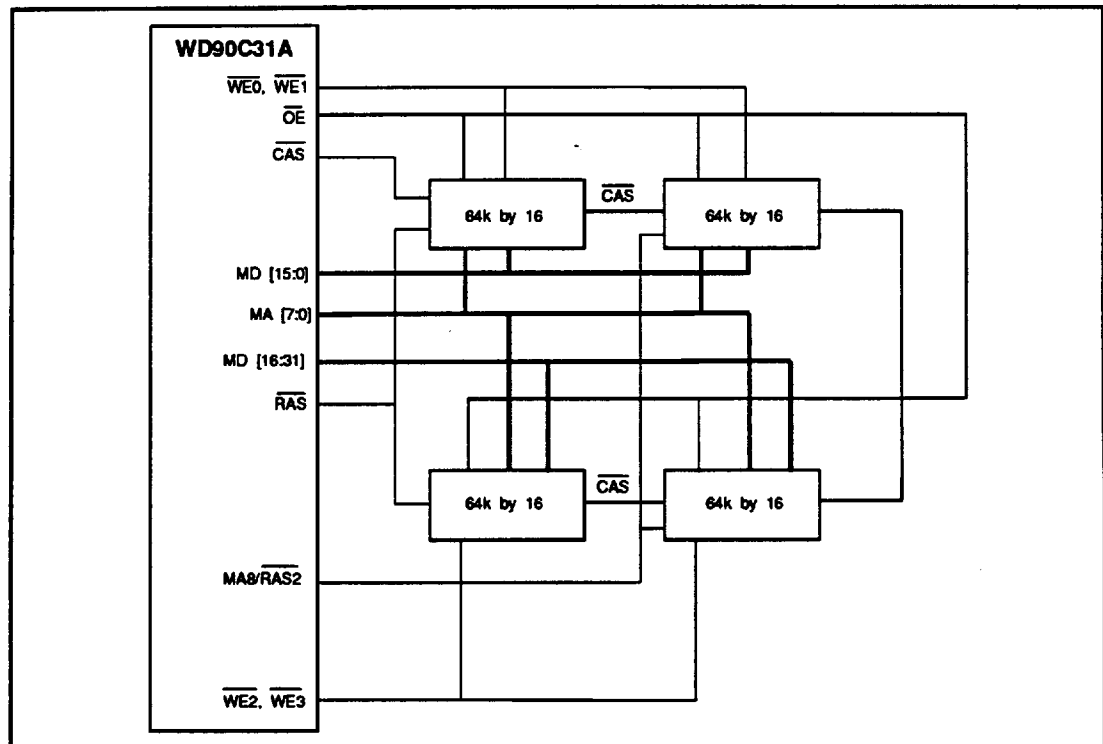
WD90C31A

$\overline{WE0}$, $\overline{WE1}$

$\overline{OE}$

$\overline{CAS}$

64k by 16

$\overline{CAS}$

64k by 16

MD [15:0]

MA [7:0]

MD [16:31]

$\overline{RAS}$

64k by 16

$\overline{CAS}$

64k by 16

MA8/$\overline{RAS2}$

$\overline{WE2}$, $\overline{WE3}$